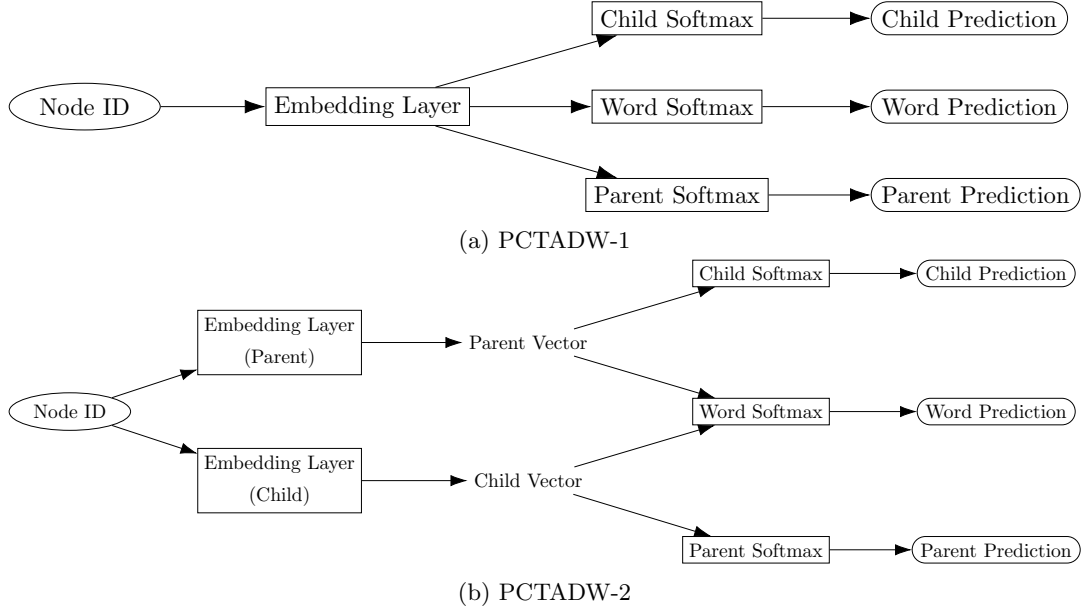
Node ID

Embedding Layer

Child Softmax

Word Softmax

Parent Softmax

Child Prediction

Word Prediction

Parent Prediction

(a) PCTADW-1

Node ID

Embedding Layer (Parent)

Embedding Layer (Child)

Parent Vector

Child Vector

Child Softmax

Word Softmax

Parent Softmax

Child Prediction

Word Prediction

Parent Prediction

(b) PCTADW-2